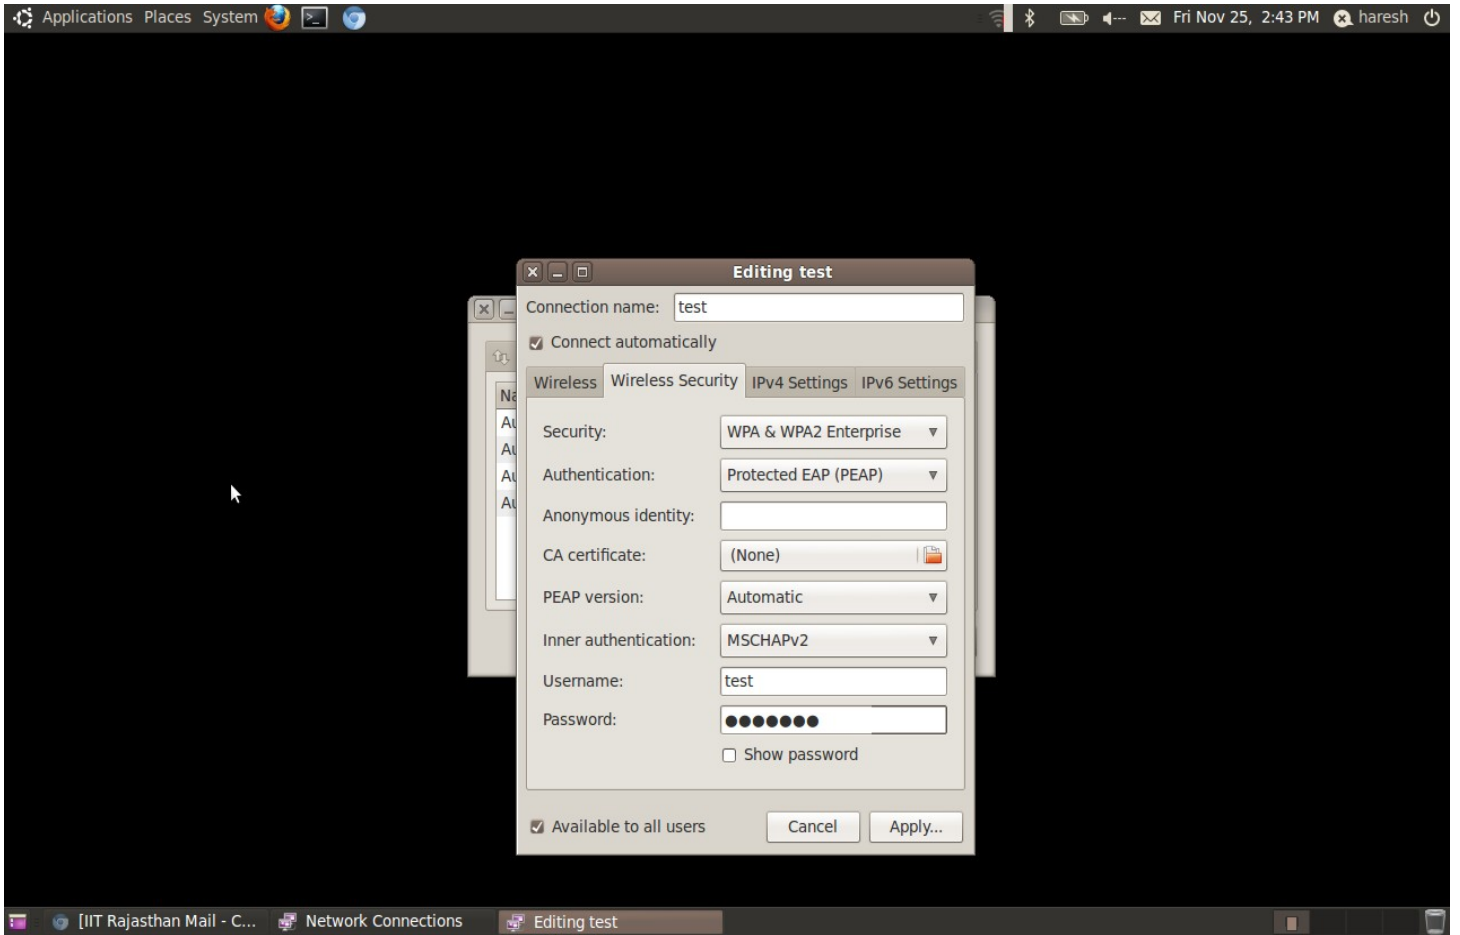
Applications Places System

Fri Nov 25, 2:43 PM haresh

Editing test

Connection name: test

Connect automatically

Wireless | Wireless Security | IPv4 Settings | IPv6 Settings

Security: WPA & WPA2 Enterprise

Authentication: Protected EAP (PEAP)

Anonymous identity:

CA certificate: (None)

PEAP version: Automatic

Inner authentication: MSCHAPv2

Username: test

Password: ●●●●●●●

Show password

Available to all users

Cancel Apply...

Na
Au
Au
Au
Au

[IIT Rajasthan Mail - C... Network Connections Editing test